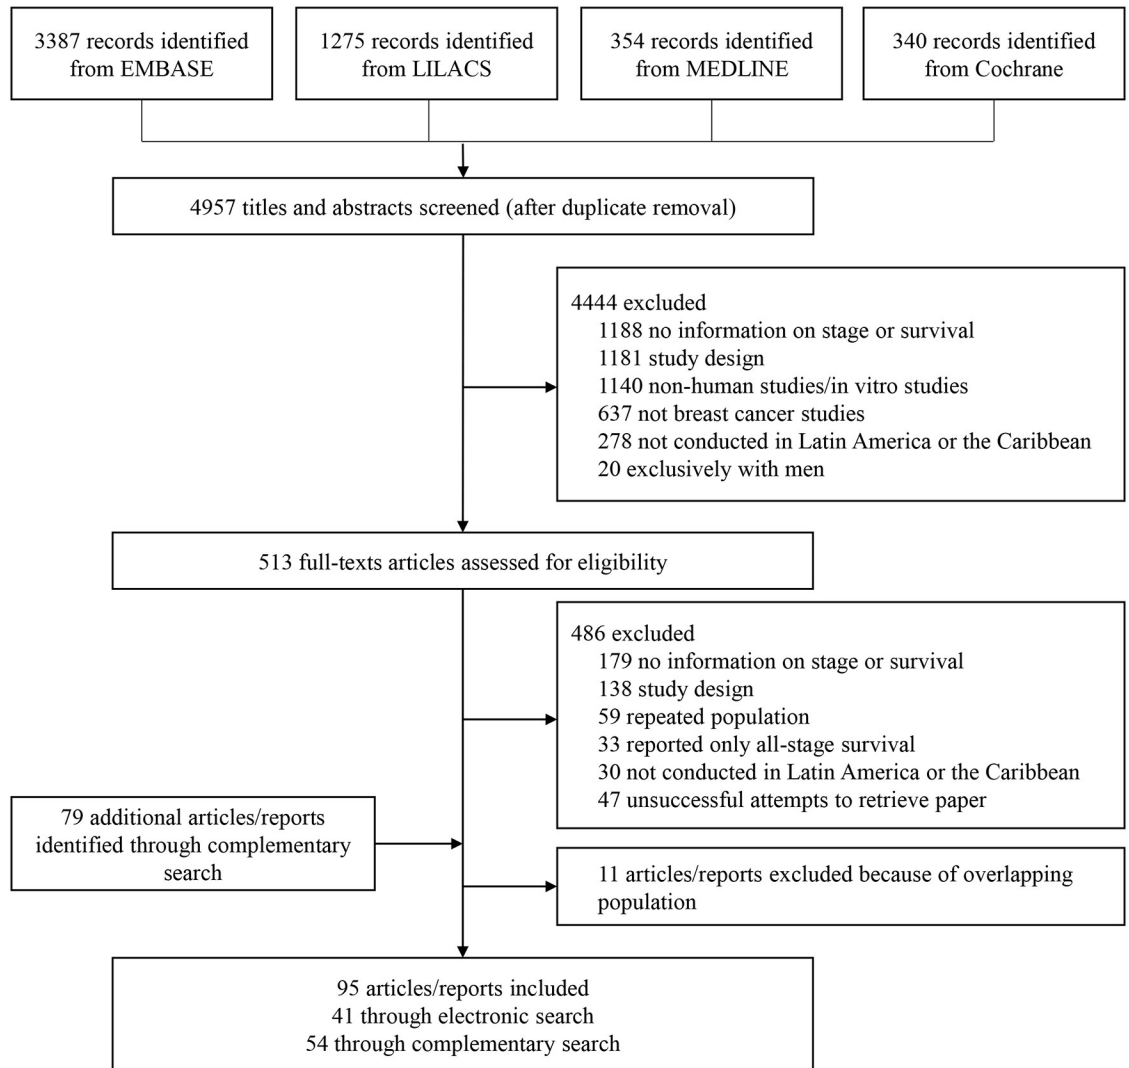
3387 records identified from EMBASE

1275 records identified from LILACS

354 records identified from MEDLINE

340 records identified from Cochrane

4957 titles and abstracts screened (after duplicate removal)

4444 excluded
1188 no information on stage or survival
1181 study design
1140 non-human studies/in vitro studies
637 not breast cancer studies
278 not conducted in Latin America or the Caribbean
20 exclusively with men

513 full-texts articles assessed for eligibility

486 excluded
179 no information on stage or survival
138 study design
59 repeated population
33 reported only all-stage survival
30 not conducted in Latin America or the Caribbean
47 unsuccessful attempts to retrieve paper

79 additional articles/reports identified through complementary search

11 articles/reports excluded because of overlapping population

95 articles/reports included
41 through electronic search
54 through complementary search